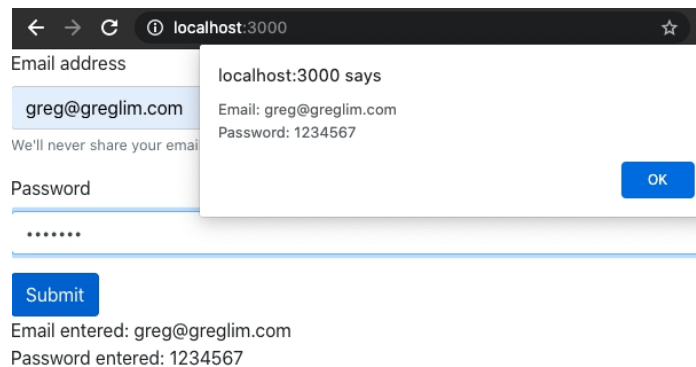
localhost:3000

Email address

greg@greglim.com

We'll never share your emai

Password

•••••••

Submit

Email entered: greg@greglim.com

Password entered: 1234567

localhost:3000 says

Email: greg@greglim.com
Password: 1234567

OK